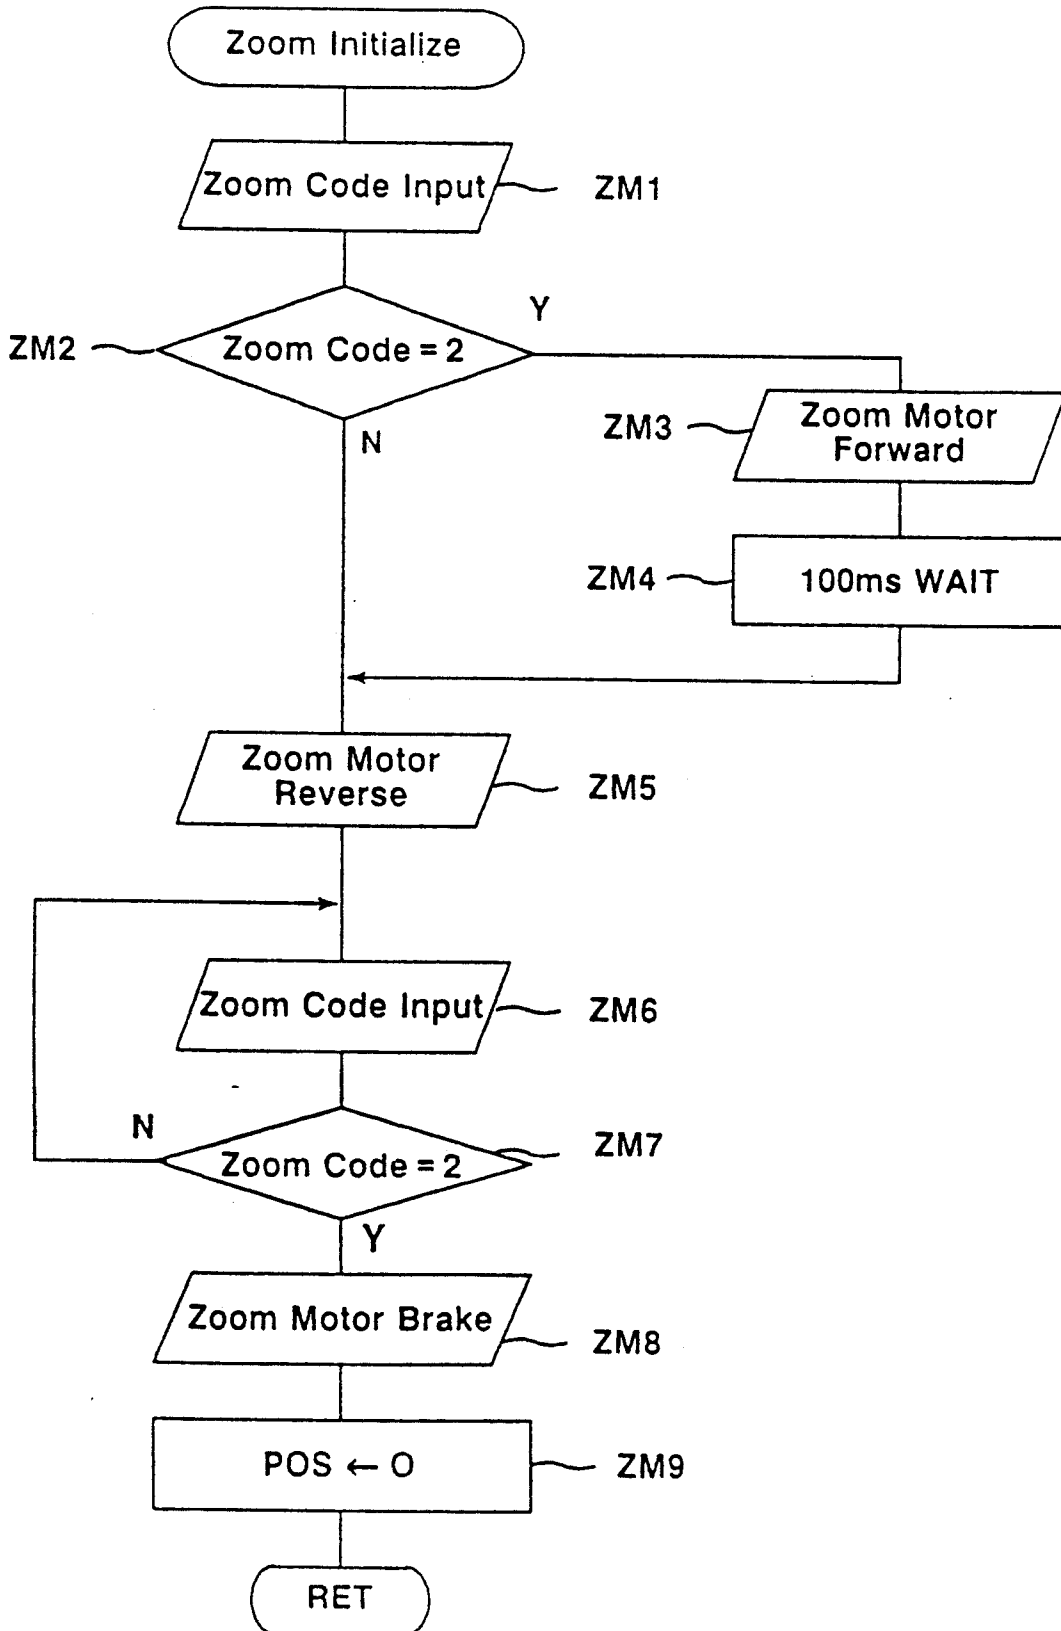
Zoom Initialize

Zoom Code Input

ZM1

ZM2

Zoom Code = 2

Y

N

ZM3

Zoom Motor Forward

ZM4

100ms WAIT

Zoom Motor Reverse

ZM5

Zoom Code Input

ZM6

N

Zoom Code = 2

ZM7

Y

Zoom Motor Brake

ZM8

POS $\leftarrow$ O

ZM9

RET